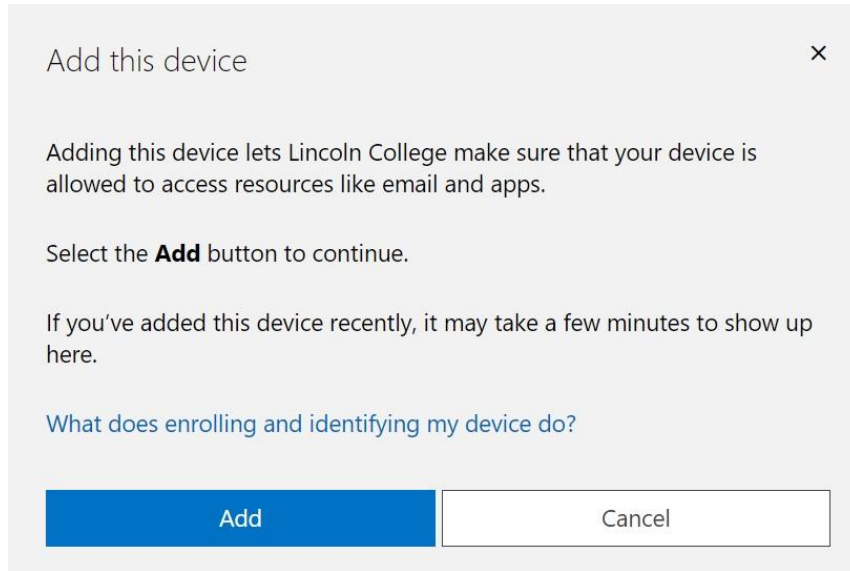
Add this device

×

Adding this device lets Lincoln College make sure that your device is allowed to access resources like email and apps.

Select the **Add** button to continue.

If you've added this device recently, it may take a few minutes to show up here.

What does enrolling and identifying my device do?

Add

Cancel